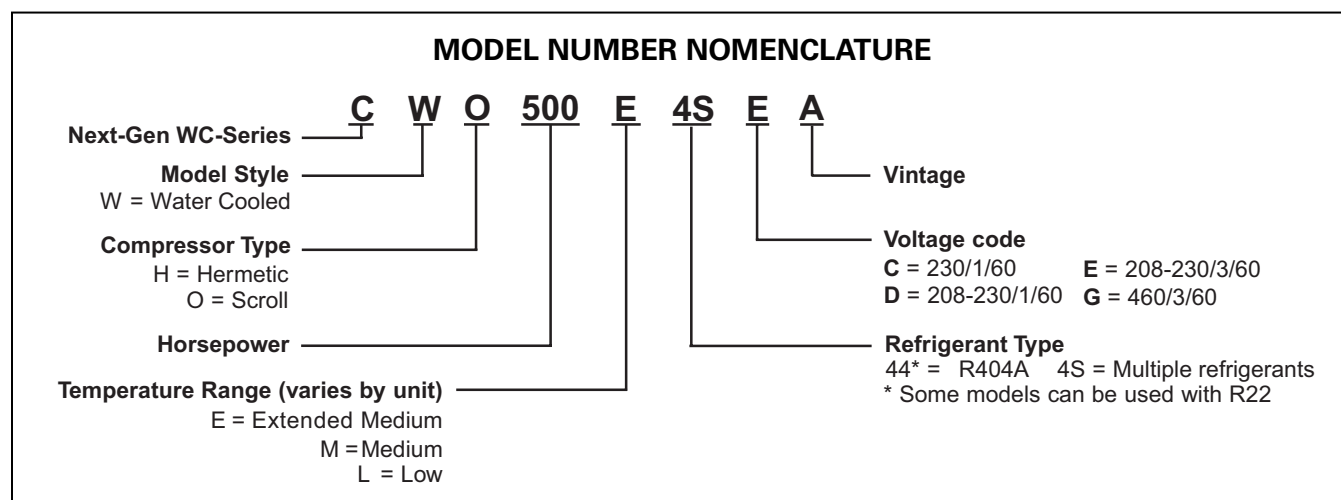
MODEL NUMBER NOMENCLATURE

C W O 500 E 4S E A

Next-Gen WC-Series

Model Style
W = Water Cooled

Compressor Type
H = Hermetic
O = Scroll

Horsepower

Temperature Range (varies by unit)
E = Extended Medium
M = Medium
L = Low

Vintage

Voltage code
C = 230/1/60
D = 208-230/1/60
E = 208-230/3/60
G = 460/3/60

Refrigerant Type
44* = R404A 4S = Multiple refrigerants
* Some models can be used with R22